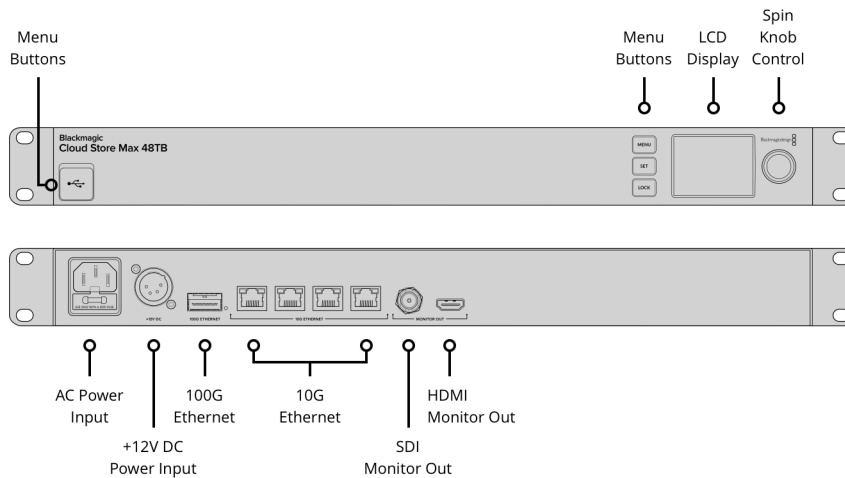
Menu Buttons

Menu Buttons

LCD Display

Spin Knob Control

Blackmagic
Cloud Store Max 48TB

MENU

SET

LOCK

Blackmagicdesign

+12V DC

100G ETHERNET

10G ETHERNET

MONITOR OUT

AC Power Input

+12V DC Power Input

100G Ethernet

10G Ethernet

SDI Monitor Out

HDMI Monitor Out